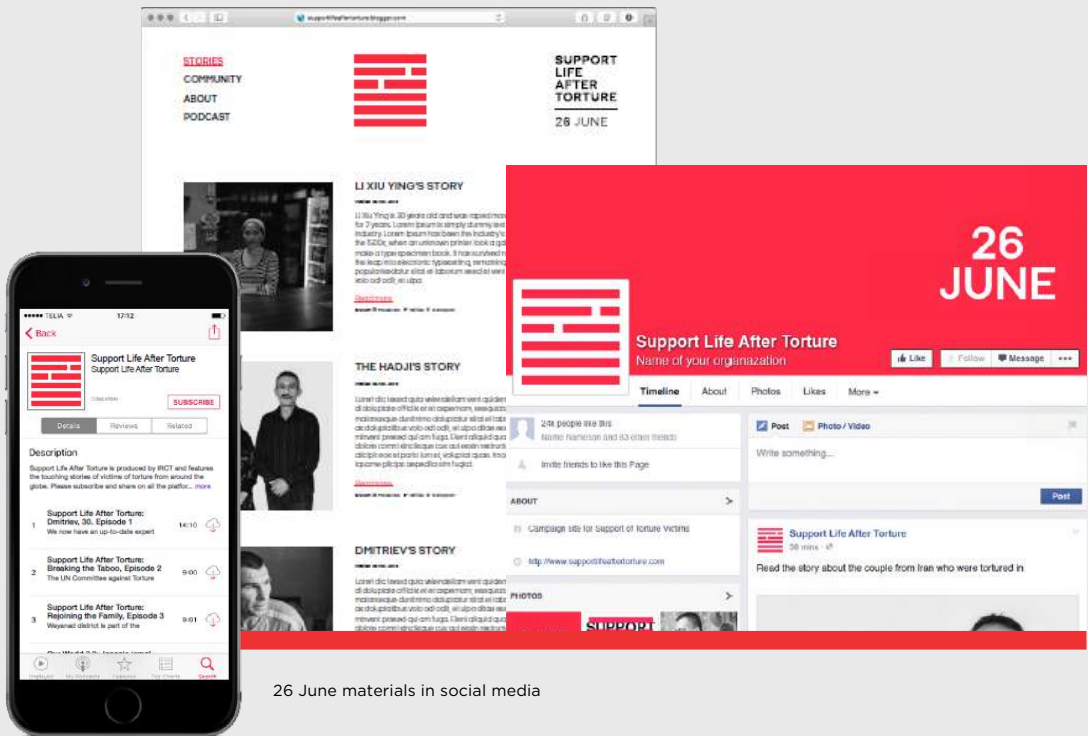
supportlifeaftertorture.blogspot.com

STORIES
COMMUNITY
ABOUT
PODCAST

SUPPORT LIFE AFTER TORTURE
26 JUNE

LI XIU YING'S STORY

Li Xiu Ying is 30 years old and was raped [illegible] for 7 years. Lorem Ipsum is simply dummy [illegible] industry. Lorem Ipsum has been the industry's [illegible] the 1500s, when an unknown printer took a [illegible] make a type specimen book. It has survived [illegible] the leap into electronic typesetting, remaining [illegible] popularised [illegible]

Read more

THE HADJI'S STORY

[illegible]

Read more

DMITRIEV'S STORY

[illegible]

TELIA 17:12
Back
Support Life After Torture
Support Life After Torture
SUBSCRIBE
Details Reviews Related
Description
Support Life After Torture is produced by IRCT and features the touching stories of victims of torture from around the globe. Please subscribe and share on all the platfor... more

1 Support Life After Torture: Dmitriev, 30. Episode 1
We now have an up-to-date expert
14:10

2 Support Life After Torture: Breaking the Taboo, Episode 2
The UN Committee against Torture
9:00

3 Support Life After Torture: Rejoining the Family, Episode 3
Wayanad district is part of the
9:01

Featured My Podcasts Top Charts Search

26 JUNE

Support Life After Torture
Name of your organazation
Like Follow Message
Timeline About Photos Likes More
24 people like this
Name Nameson and 63 other friends
Invite friends to like this Page
ABOUT
Campaign site for Support of Torture Victims
http://www.supportlifeaftertorture.com
PHOTOS
SUPPORT
Post Photo / Video
Write something...
Post
Support Life After Torture
38 mins
Read the story about the couple from Iran who were tortured in

26 June materials in social media